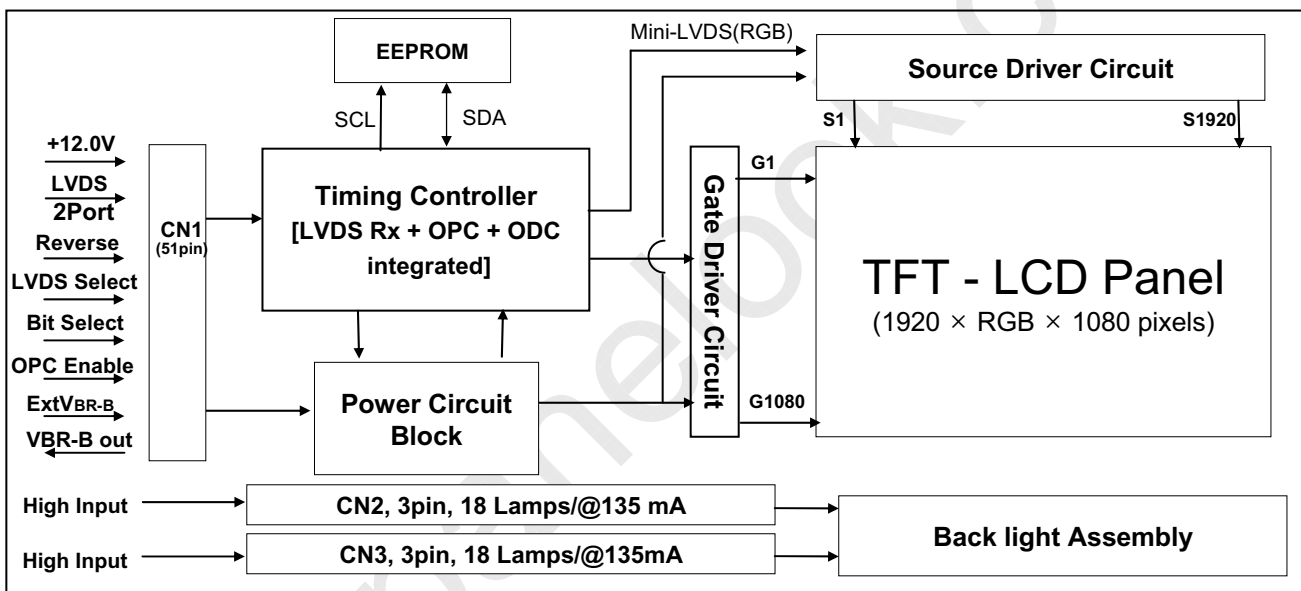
EEPROM

Mini-LVDS(RGB)

Source Driver Circuit

SCL

SDA

S1

S1920

+12.0V

LVDS 2Port

Reverse

LVDS Select

Bit Select

OPC Enable

ExtV$_{BR-B}$

VBR-B out

CN1 (51pin)

Timing Controller [LVDS Rx + OPC + ODC integrated]

Gate Driver Circuit

G1

G1080

TFT - LCD Panel
(1920 × RGB × 1080 pixels)

Power Circuit Block

High Input

CN2, 3pin, 18 Lamps/@135 mA

High Input

CN3, 3pin, 18 Lamps/@135mA

Back light Assembly